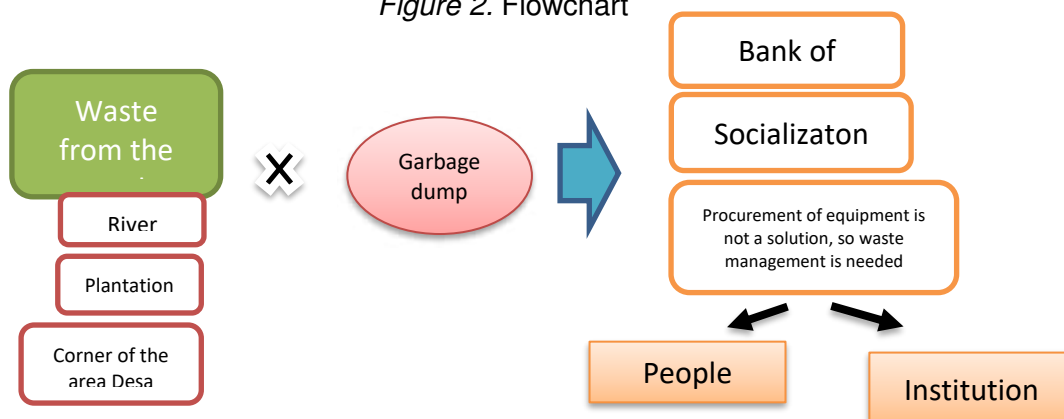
Figure 2. Flowchart

Waste from the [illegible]

River

Plantation

Corner of the area Desa

Garbage dump

Bank of

Socializaton

Procurement of equipment is not a solution, so waste management is needed

People

Institution